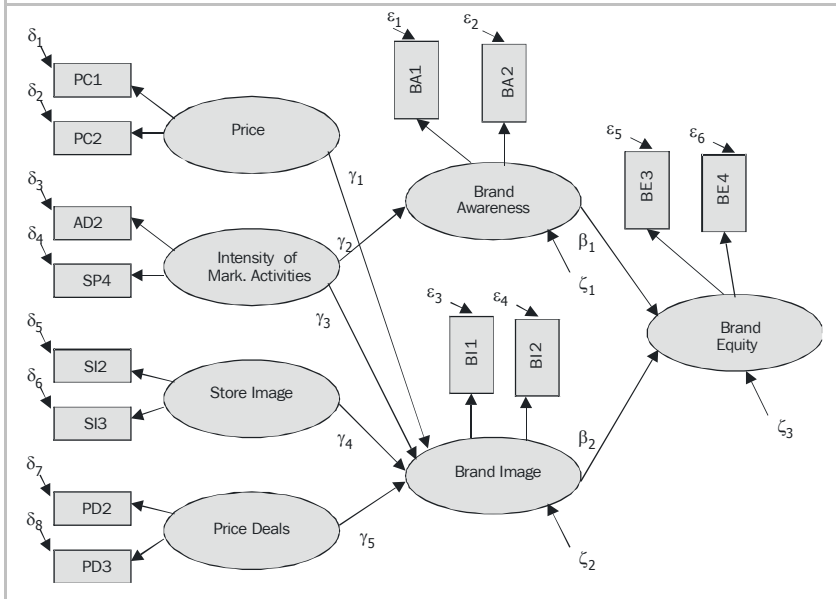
$\delta_1$ PC1
$\delta_2$ PC2
Price
$\gamma_1$
$\delta_3$ AD2
$\delta_4$ SP4
Intensity of Mark. Activities
$\gamma_2$
$\gamma_3$
$\delta_5$ SI2
$\delta_6$ SI3
Store Image
$\gamma_4$
$\delta_7$ PD2
$\delta_8$ PD3
Price Deals
$\gamma_5$
$\varepsilon_1$ BA1
$\varepsilon_2$ BA2
Brand Awareness
$\zeta_1$
$\beta_1$
$\varepsilon_3$ BI1
$\varepsilon_4$ BI2
Brand Image
$\zeta_2$
$\beta_2$
$\varepsilon_5$ BE3
$\varepsilon_6$ BE4
Brand Equity
$\zeta_3$